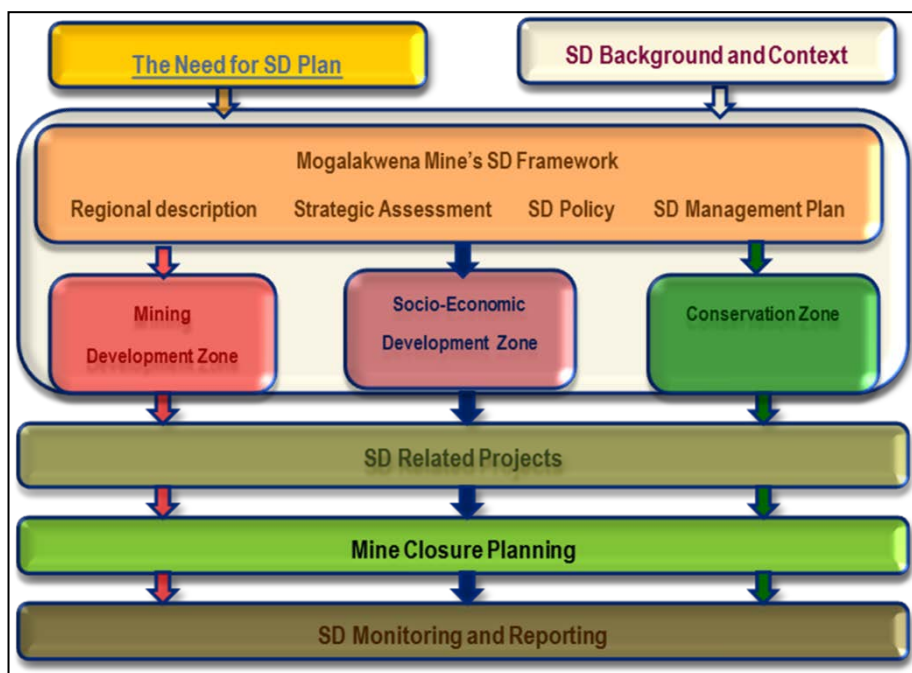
The Need for SD Plan

SD Background and Context

Mogalakwena Mine's SD Framework

Regional description Strategic Assessment SD Policy SD Management Plan

Mining Development Zone

Socio-Economic Development Zone

Conservation Zone

SD Related Projects

Mine Closure Planning

SD Monitoring and Reporting